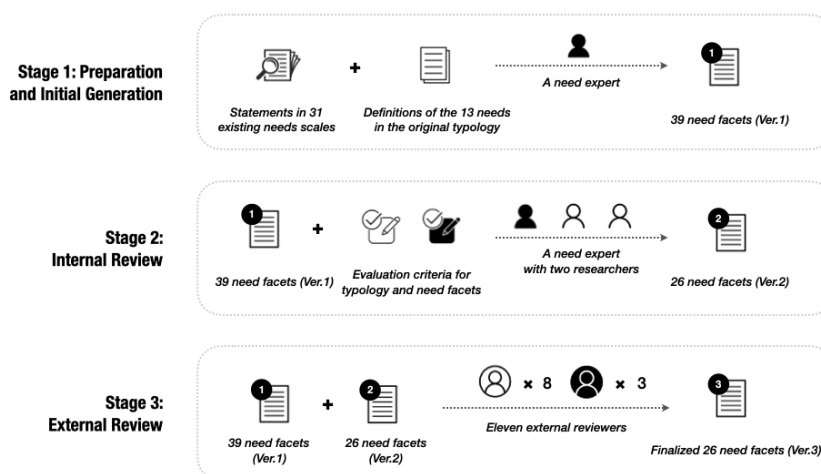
Stage 1: Preparation and Initial Generation

+

A need expert

1

Statements in 31 existing needs scales

Definitions of the 13 needs in the original typology

39 need facets (Ver.1)

Stage 2: Internal Review

1

+

A need expert with two researchers

2

39 need facets (Ver.1)

Evaluation criteria for typology and need facets

26 need facets (Ver.2)

Stage 3: External Review

1

+

2

× 8

× 3

3

39 need facets (Ver.1)

26 need facets (Ver.2)

Eleven external reviewers

Finalized 26 need facets (Ver.3)